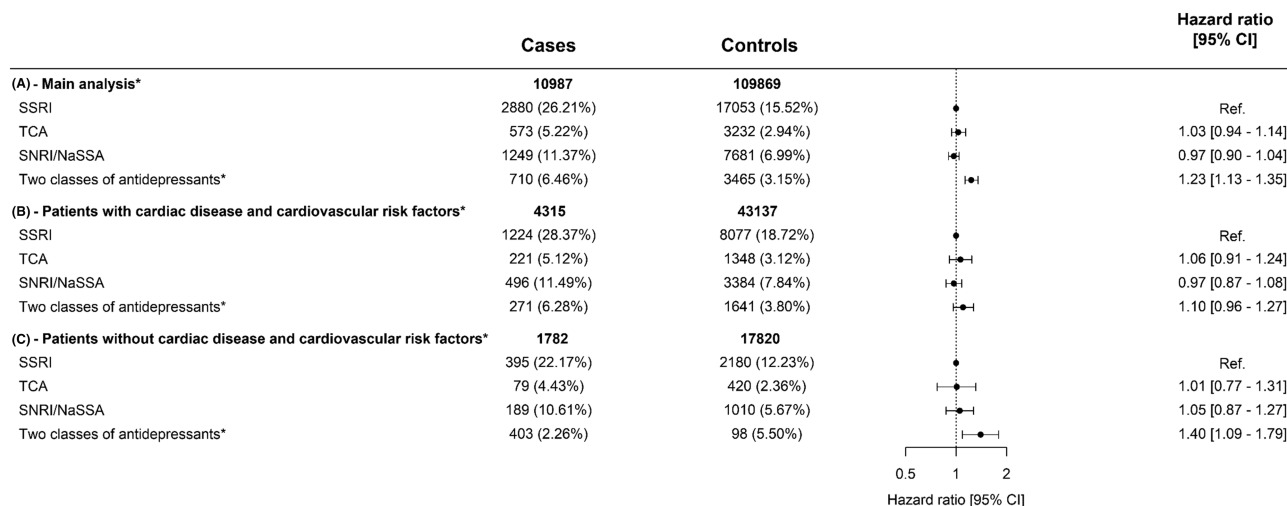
|  | Cases | Controls | Hazard ratio [95% CI] |
|---|---|---|---|
| (A) - Main analysis* | 10987 | 109869 |  |
| SSRI | 2880 (26.21%) | 17053 (15.52%) | Ref. |
| TCA | 573 (5.22%) | 3232 (2.94%) | 1.03 [0.94 - 1.14] |
| SNRI/NaSSA | 1249 (11.37%) | 7681 (6.99%) | 0.97 [0.90 - 1.04] |
| Two classes of antidepressants* | 710 (6.46%) | 3465 (3.15%) | 1.23 [1.13 - 1.35] |
| (B) - Patients with cardiac disease and cardiovascular risk factors* | 4315 | 43137 |  |
| SSRI | 1224 (28.37%) | 8077 (18.72%) | Ref. |
| TCA | 221 (5.12%) | 1348 (3.12%) | 1.06 [0.91 - 1.24] |
| SNRI/NaSSA | 496 (11.49%) | 3384 (7.84%) | 0.97 [0.87 - 1.08] |
| Two classes of antidepressants* | 271 (6.28%) | 1641 (3.80%) | 1.10 [0.96 - 1.27] |
| (C) - Patients without cardiac disease and cardiovascular risk factors* | 1782 | 17820 |  |
| SSRI | 395 (22.17%) | 2180 (12.23%) | Ref. |
| TCA | 79 (4.43%) | 420 (2.36%) | 1.01 [0.77 - 1.31] |
| SNRI/NaSSA | 189 (10.61%) | 1010 (5.67%) | 1.05 [0.87 - 1.27] |
| Two classes of antidepressants* | 403 (2.26%) | 98 (5.50%) | 1.40 [1.09 - 1.79] |

0.5 1 2

Hazard ratio [95% CI]